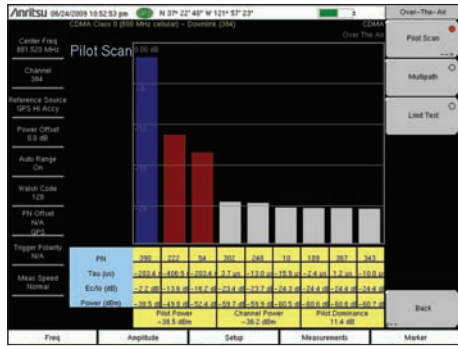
/Inritsu 06/24/2009 10:52:53 pm N 37° 22' 49" W 121° 57' 23"

CDMA Class 0 (800 MHz cellular) - Downlink (384)

CDMA

Over The Air

Over-The-Air

Center Freq
881.520 MHz

Channel
384

Reference Source
GPS Hi Accy

Power Offset
0.0 dB

Auto Range
On

Walsh Code
128

PN Offset
N/A
GPS

Trigger Polarity
N/A

Meas Speed
Normal

Pilot Scan

0.00 dB

| PN | 390 | 222 | 54 | 302 | 246 | 10 | 189 | 367 | 343 |
|---|---|---|---|---|---|---|---|---|---|
| Tau (us) | -203.4 | -406.9 | -203.4 | 3.7 | -13.0 | -15.9 | -2.4 | 1.2 | -10.8 |
| Ec/Io (dB) | -2.2 | -13.8 | -16.7 | -23.4 | -23.7 | -24.3 | -24.4 | -24.4 | -24.4 |
| Power (dBm) | -38.5 | -49.8 | -52.4 | -59.7 | -59.9 | -60.5 | -60.6 | -60.6 | -60.7 |

Pilot Power
-38.5 dBm

Channel Power
-36.2 dBm

Pilot Dominance
11.4 dB

Pilot Scan

Multipath

Limit Test

Back

Freq

Amplitude

Setup

Measurements

Marker